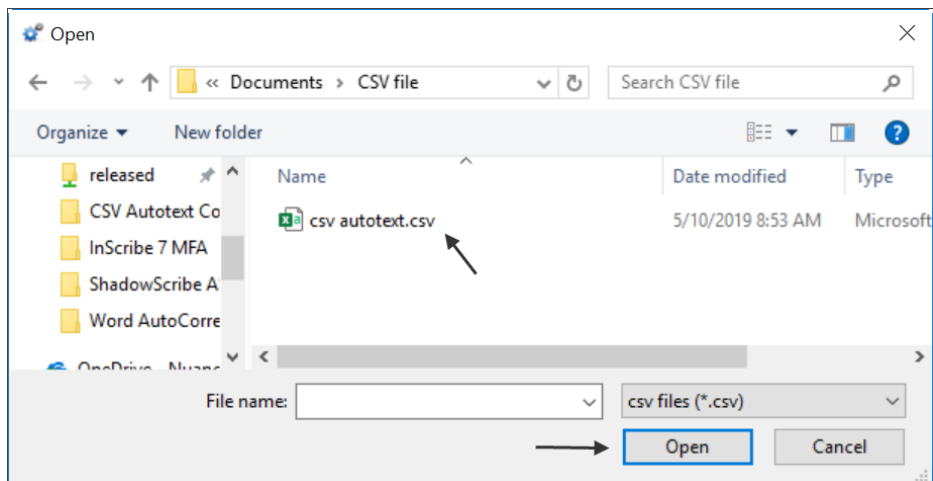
Open

« Documents > CSV file

Search CSV file

Organize ▾ New folder

released
CSV Autotext Co
InScribe 7 MFA
ShadowScribe A
Word AutoCorre
OneDrive - Nuanc

| Name | Date modified | Type |
|---|---|---|
| csv autotext.csv | 5/10/2019 8:53 AM | Microsoft |

File name:
csv files (*.csv)

Open
Cancel